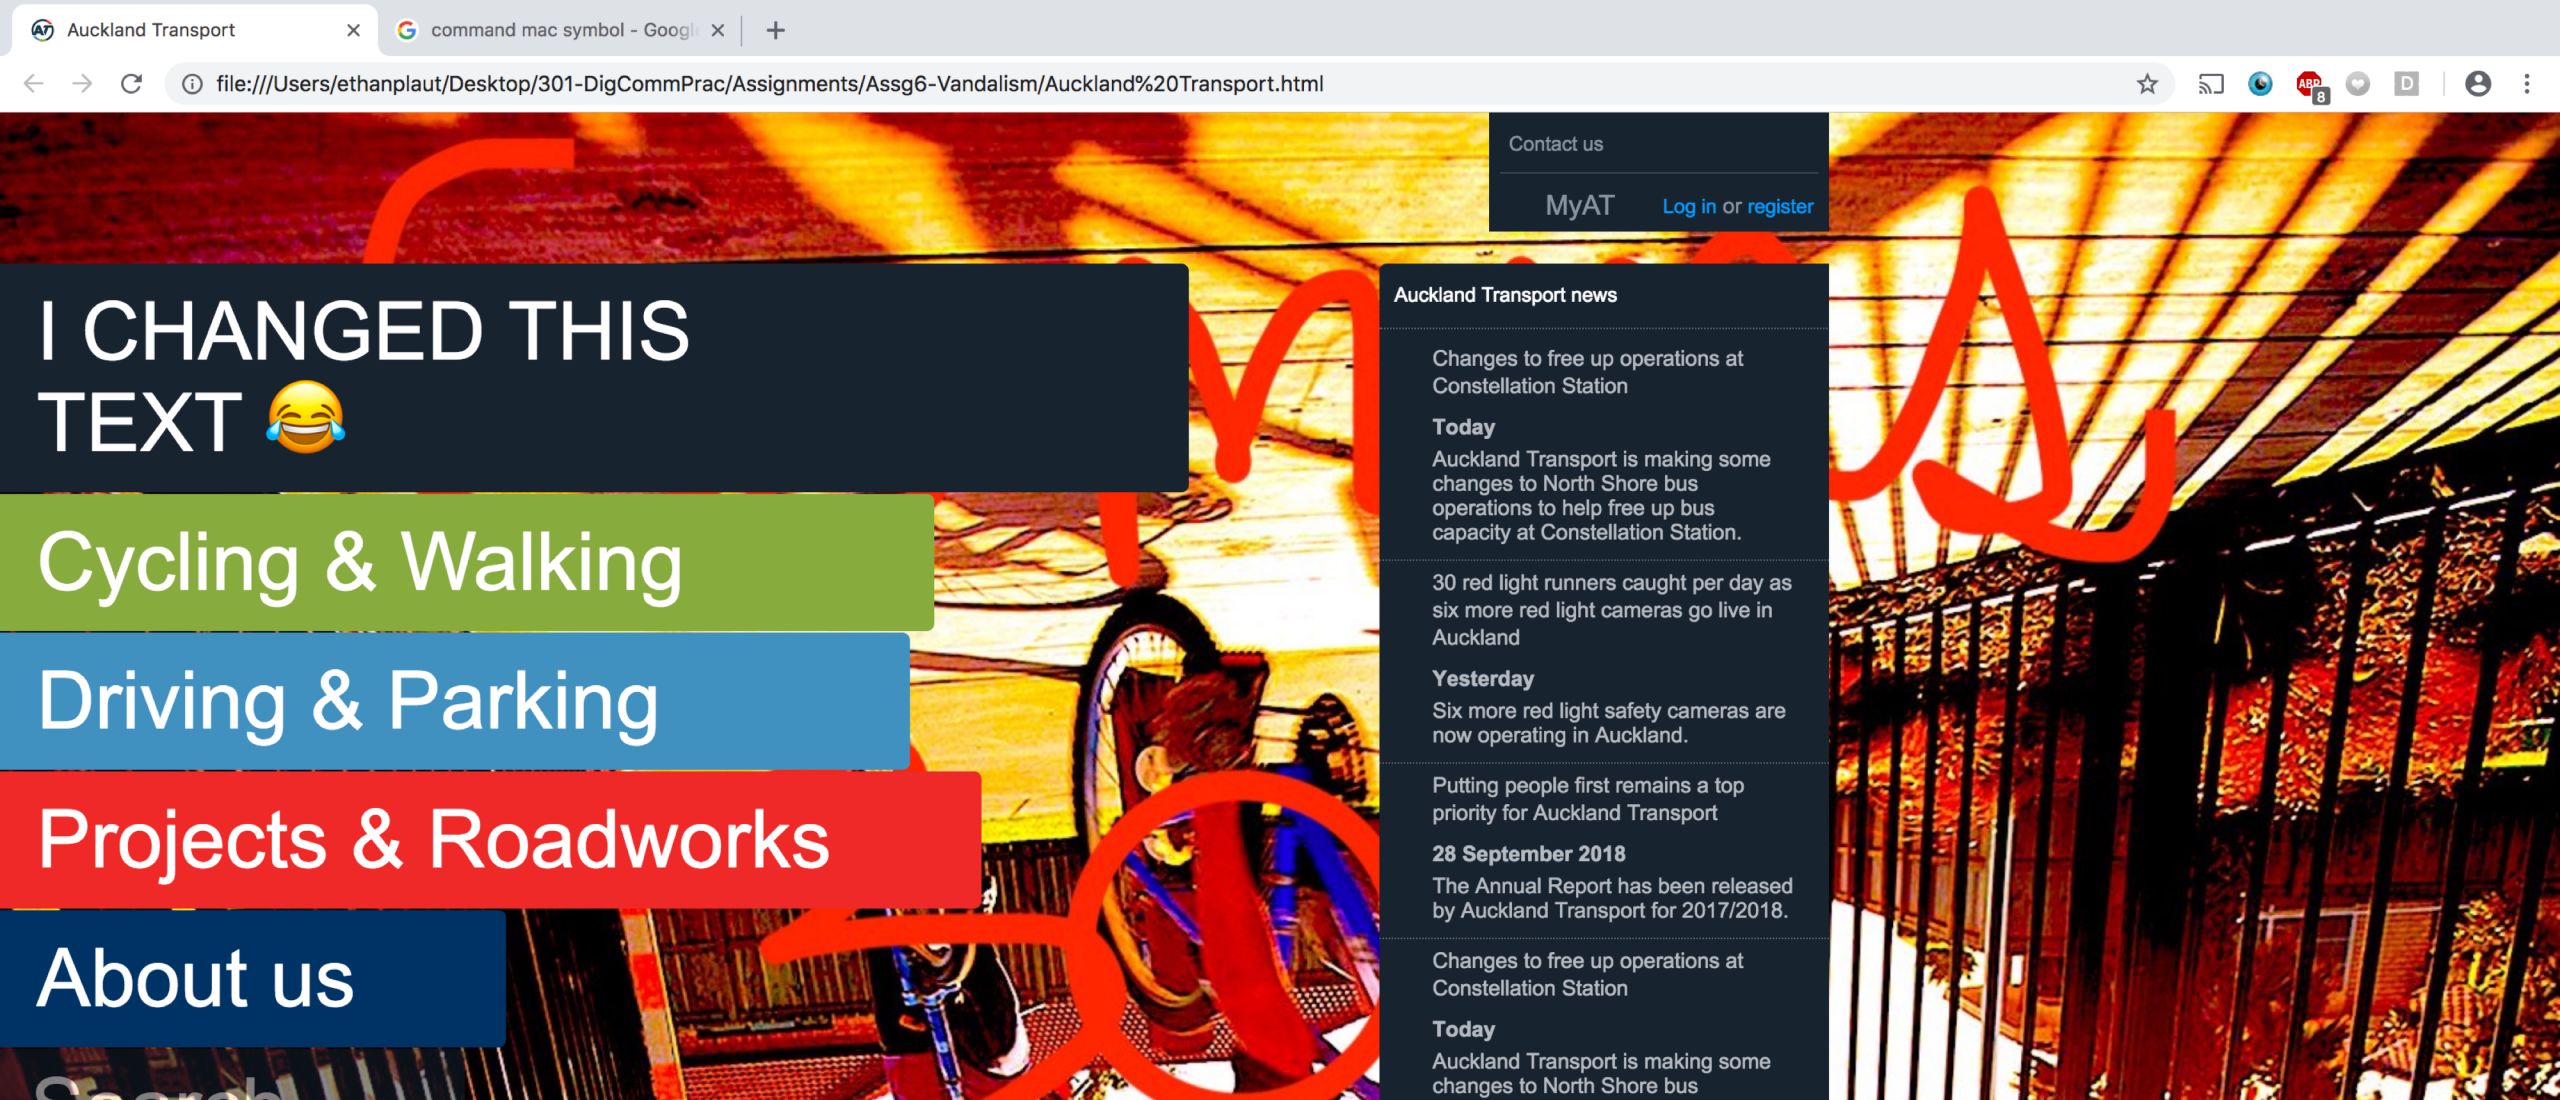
Auckland Transport ×
command mac symbol - Googl ×
+

file:///Users/ethanplaut/Desktop/301-DigCommPrac/Assignments/Assg6-Vandalism/Auckland%20Transport.html

ABP 8

D

Contact us

MyAT Log in or register

I CHANGED THIS TEXT 😂

Cycling & Walking

Driving & Parking

Projects & Roadworks

About us

Search

Auckland Transport news

Changes to free up operations at Constellation Station

Today

Auckland Transport is making some changes to North Shore bus operations to help free up bus capacity at Constellation Station.

30 red light runners caught per day as six more red light cameras go live in Auckland

Yesterday

Six more red light safety cameras are now operating in Auckland.

Putting people first remains a top priority for Auckland Transport

28 September 2018

The Annual Report has been released by Auckland Transport for 2017/2018.

Changes to free up operations at Constellation Station

Today

Auckland Transport is making some changes to North Shore bus